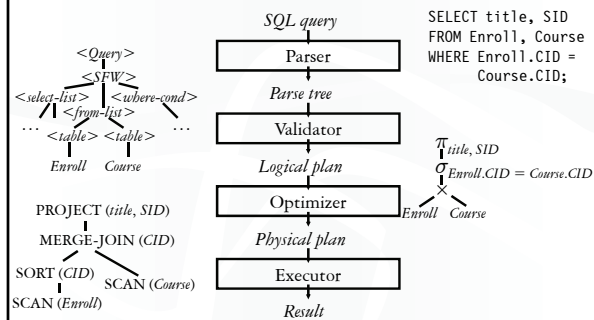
SQL query

Parser

Parse tree

Validator

Logical plan

Optimizer

Physical plan

Executor

Result

SELECT title, SID
FROM Enroll, Course
WHERE Enroll.CID =
Course.CID;

<Query>
<SFW>
<select-list> <from-list> <where-cond>
… <table> <table> …
Enroll Course

$\pi_{title, SID}$
$\sigma_{Enroll.CID = Course.CID}$
$\times$
Enroll Course

PROJECT (title, SID)
MERGE-JOIN (CID)
SORT (CID) SCAN (Course)
SCAN (Enroll)